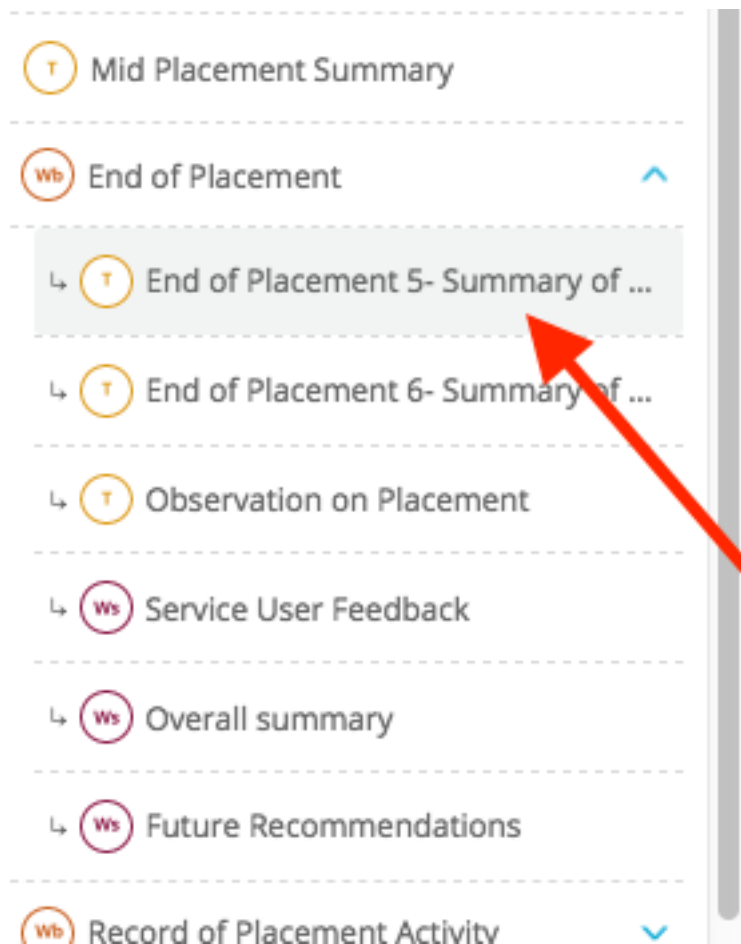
T Mid Placement Summary

Wb End of Placement

↳ T End of Placement 5- Summary of ...

↳ T End of Placement 6- Summary of ...

↳ T Observation on Placement

↳ Ws Service User Feedback

↳ Ws Overall summary

↳ Ws Future Recommendations

Wb Record of Placement Activity